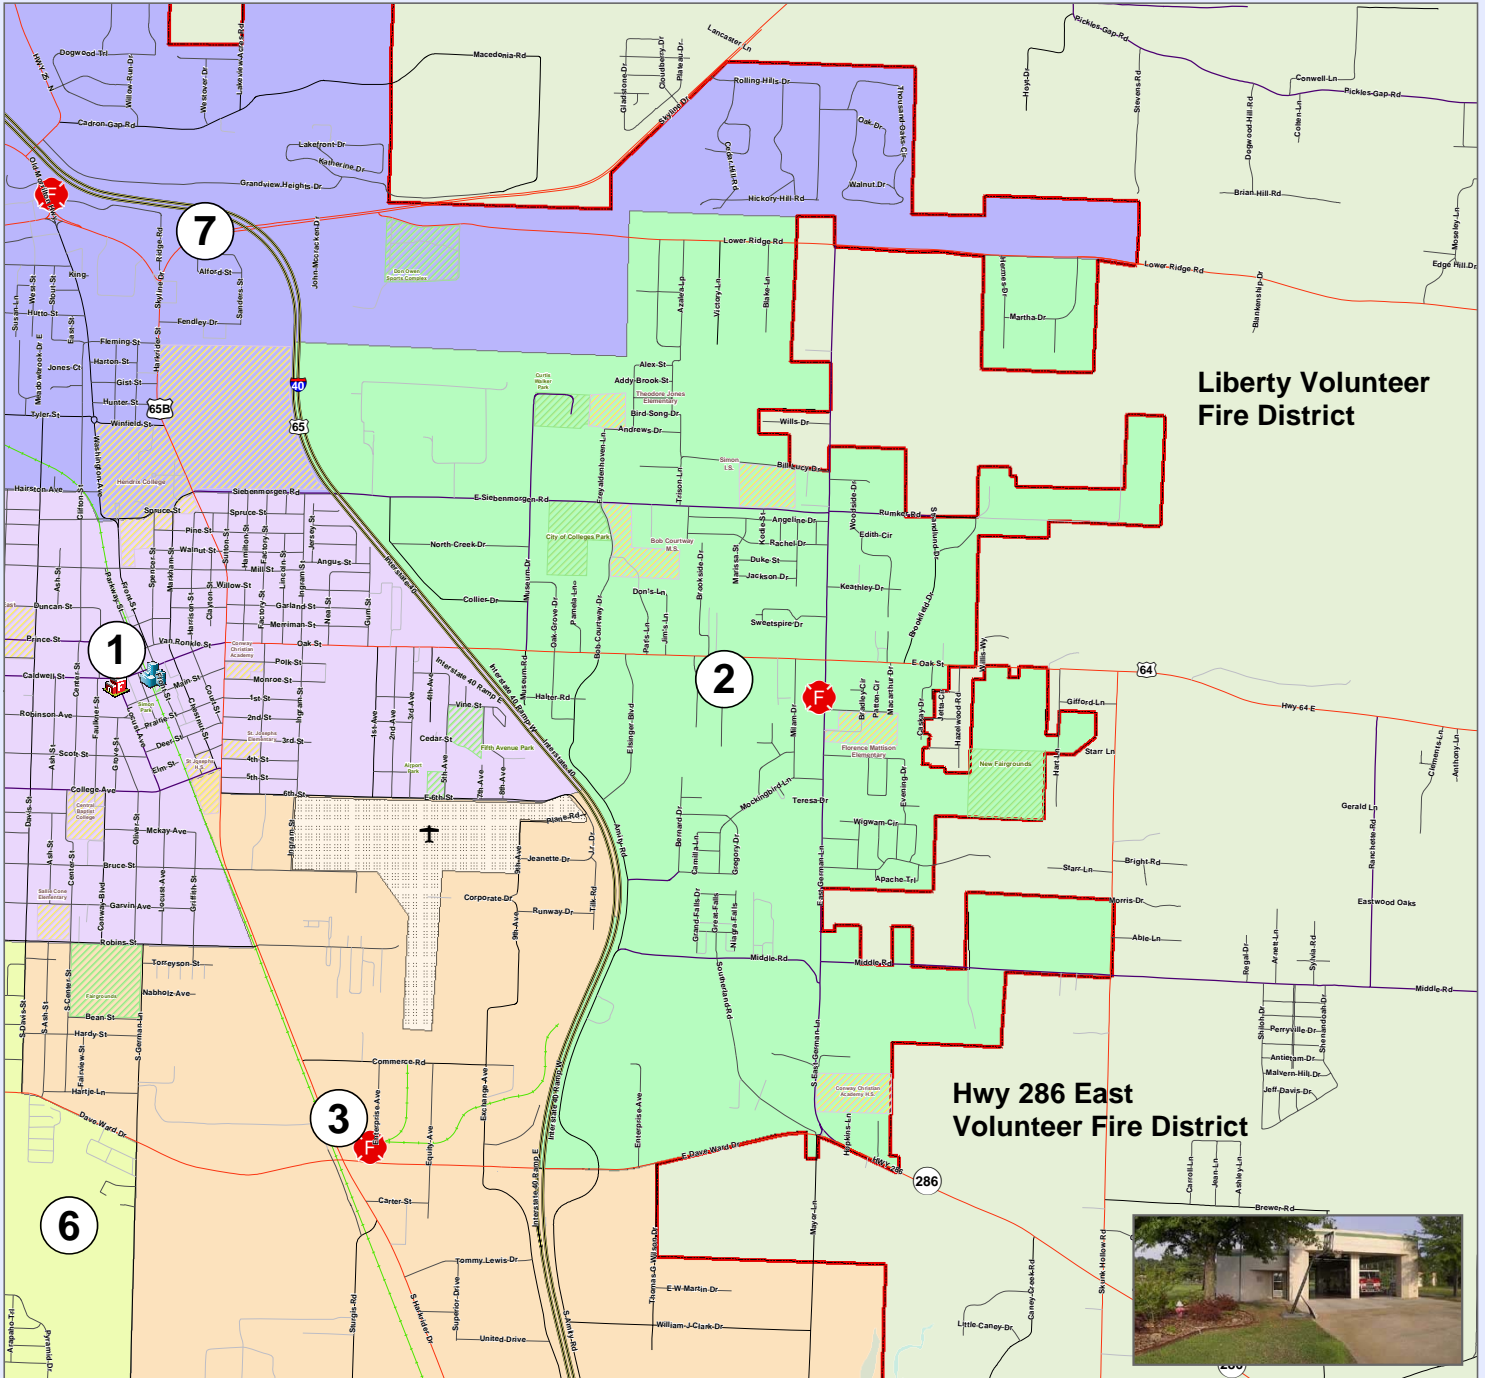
Liberty Volunteer Fire District

Hwy 286 East Volunteer Fire District

1
2
3
6
7

40
65B
65
64
286

Dogwood-Trl
Cadron-Gap-Rd
Macedonia-Rd
Lancaster-Ln
Pickles-Gap-Rd
Conwell-Ln
Rolling-Hills-Dr
Skyline-Dr
Oak-Dr
Walnut-Dr
Hickory-Hill-Rd
Brian-Hill-Rd
Lakefront-Dr
Katherine-Dr
Grandview-Heights-Dr
Lower-Ridge-Rd
Edge-Hill-Dr
Alford-St
Fendley-Dr
Martha-Dr
King
Hurto-St
Fleming-St
Harton-St
Jones-Ct
Gist-St
Hunter-St
Winfield-St
Tyler-St
Alex-St
Addy-Brook-St
Bird-Song-Dr
Andrews-Dr
Wills-Dr
Billeaucy-Dr
Hairston-Ave
Siebenmorgen-Rd
E-Siebenmorgen-Rd
Rumker-Rd
Edith-Cir
Angeline-Dr
Rachel-Dr
Duke-St
Jackson-Dr
Keathley-Dr
Spruce-St
Pine-St
Walnut-St
Willow-St
Angus-St
North-Creek-Dr
Collier-Dr
Don's-Ln
Sweetspire-Dr
Duncan-St
Garland-St
Mill-St
Merriman-St
Oak-St
E-Oak-St
Prince-St
Van Ronkle-St
Caldwell-St
Polk-St
Monroe-St
Main-St
Robinson-Ave
1st-St
2nd-St
3rd-St
4th-St
5th-St
6th-St
E-6th-St
Halter-Rd
Vine-St
Cedar-St
Gifford-Ln
Hwy 64 E
Starr Ln
Prairie-St
Deer-St
Elm-St
Scott-St
College-Ave
Mckay-Ave
Bruce-St
Garvin-Ave
Robins-St
Teresa-Dr
Mockingbird-Ln
Wigwam-Cir
Apache-Trl
Plane-Rd
Jeanette-Dr
Corporate-Dr
Runway-Dr
Bright-Rd
Gerald Ln
Starr-Ln
Morris-Dr
Eastwood Oaks
Able-Ln
Middle-Rd
Torreyson-St
Nabholz-Ave
Bean-St
Hardy-St
Hartje-Ln
Commerce-Rd
Perryville-Dr
Antietam-Dr
Malvern-Hill-Dr
Jeff-Davis-Dr
Dave-Ward-Dr
E-Dave-Ward-Dr
Hwy 286
Carter-St
Tommy-Lewis-Dr
United-Drive
E-W-Martin-Dr
William-J-Clark-Dr
Brewer-Rd
Little-Caney-Dr
Interstate 40
Interstate 40 Ramp E
Interstate 40 Ramp W
Museum-Rd
Amity-Rd
East-German-Ln
S-East-German-Ln
Dennis-Ln
Hendrix College
Simon Park
Conway Christian Academy
St Joseph Elementary
St Joseph H.S.
Airport Park
Fifth Avenue Park
Central Baptist College
Sallie Cone Elementary
Fairgrounds
New Fairgrounds
City of Colleges Park
Bob Courtway M.S.
Theodore Jones Elementary
Curtis Walker Park
Simon I.S.
Florence Mattison Elementary
Conway Christian Academy H.S.
Don Owen Sports Complex